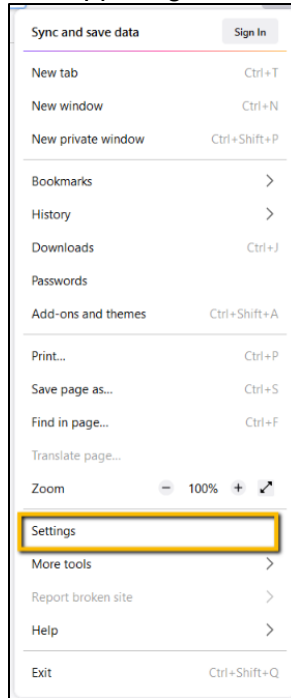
Sync and save data Sign In

New tab Ctrl+T

New window Ctrl+N

New private window Ctrl+Shift+P

Bookmarks >

History >

Downloads Ctrl+J

Passwords

Add-ons and themes Ctrl+Shift+A

Print... Ctrl+P

Save page as... Ctrl+S

Find in page... Ctrl+F

Translate page...

Zoom − 100% +

Settings

More tools >

Report broken site >

Help >

Exit Ctrl+Shift+Q